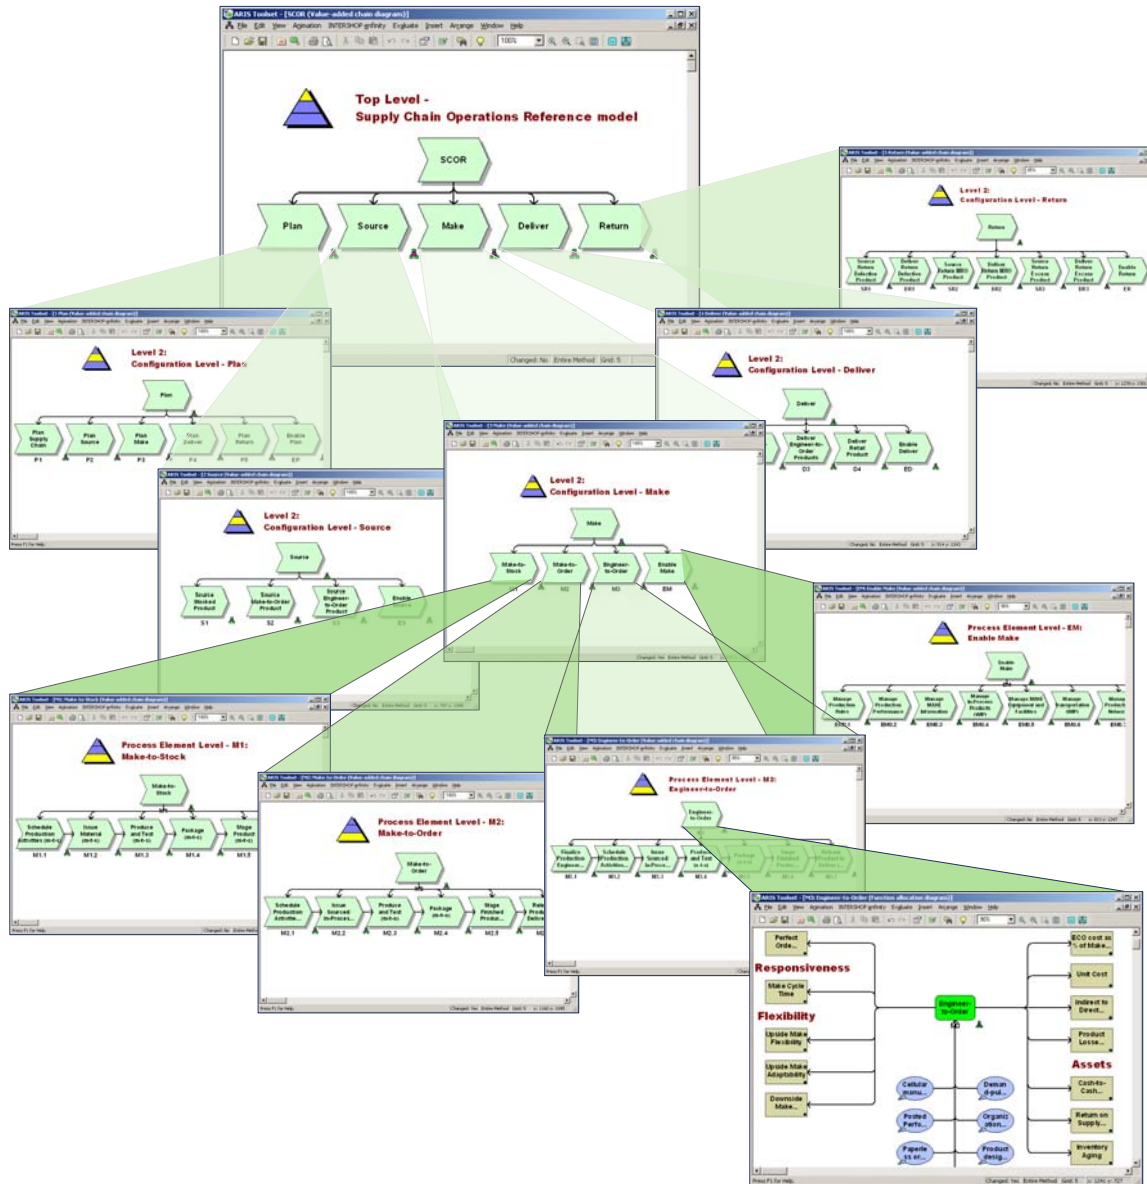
ARIS Toolset - [SCOR (Value-added chain diagram)]
File Edit View Animation INTERSHOP enfinity Evaluate Insert Arrange Window Help
100%

Top Level -
Supply Chain Operations Reference model

SCOR

Plan Source Make Deliver Return

Changed: No Entire Method Grid: 5

Level 2:
Configuration Level - Return

Return

Source Return Defective Product SR1
Deliver Return Defective Product DR1
Source Return MRO Product SR2
Deliver Return MRO Product DR2
Source Return Excess Product SR3
Deliver Return Excess Product DR3
Enable Return ER

Level 2:
Configuration Level - Plan

Plan

Plan Supply Chain P1
Plan Source P2
Plan Make P3
Plan Deliver P4
Plan Return P5
Enable Plan EP

Press F1 for Help.

Level 2:
Configuration Level - Deliver

Deliver

Deliver Engineer-to-Order Products D3
Deliver Retail Product D4
Enable Deliver ED

Level 2:
Configuration Level - Source

Source

Source Stocked Product S1
Source Make-to-Order Product S2
Source Engineer-to-Order Product S3
Enable Source ES

Level 2:
Configuration Level - Make

Make

Make-to-Stock M1
Make-to-Order M2
Engineer-to-Order M3
Enable Make EM

Process Element Level - EM:
Enable Make

Enable Make

Manage Production Rules EM1
Manage Production Performance EM2
Manage MAKE Information EM3
Manage In-Process Products (WIP) EM4
Manage MAKE Equipment and Facilities EM5
Manage Transportation (WIP) EM6
Manage Production Network EM7

Process Element Level - M1:
Make-to-Stock

Make-to-Stock

Schedule Production Activities M1.1
Issue Material M1.2
Produce and Test M1.3
Package M1.4
Stage Product M1.5

Press F1 for Help.

Process Element Level - M2:
Make-to-Order

Make-to-Order

Schedule Production Activitie... M2.1
Issue Sourced-In-Proces... M2.2
Produce and Test M2.3
Package M2.4
Stage Finished Produc... M2.5
Release Product to Deliver M2.6

Press F1 for Help.

Process Element Level - M3:
Engineer-to-Order

Engineer-to-Order

Finalize Production Engineer... M3.1
Schedule Production Activitie... M3.2
Issue Sourced-In-Proce... M3.3
Produce and Test M3.4
Package M3.5
Stage Finished Produc... M3.6
Release Product to Delivery M3.7

ARIS Toolset - [M3 Engineer-to-Order (Function allocation diagram)]
File Edit View Animation INTERSHOP enfinity Evaluate Insert Arrange Window Help
90%

Perfect Orde...
Responsiveness
Make Cycle Time
Flexibility
Upside Make Flexibility
Upside Make Adaptability
Downside Make...

Engineer-to-Order

Cellular manu...
Posted Perfo...
Paperless or...
Demand-pul...
Organization...
Product desig...

ECO cost as % of Make...
Unit Cost
Indirect to Direct...
Product Losse...
Assets
Cash-to-Cash...
Return on Supply...
Inventory Aging

Press F1 for Help.
Changed: Yes Entire Method Grid: 5